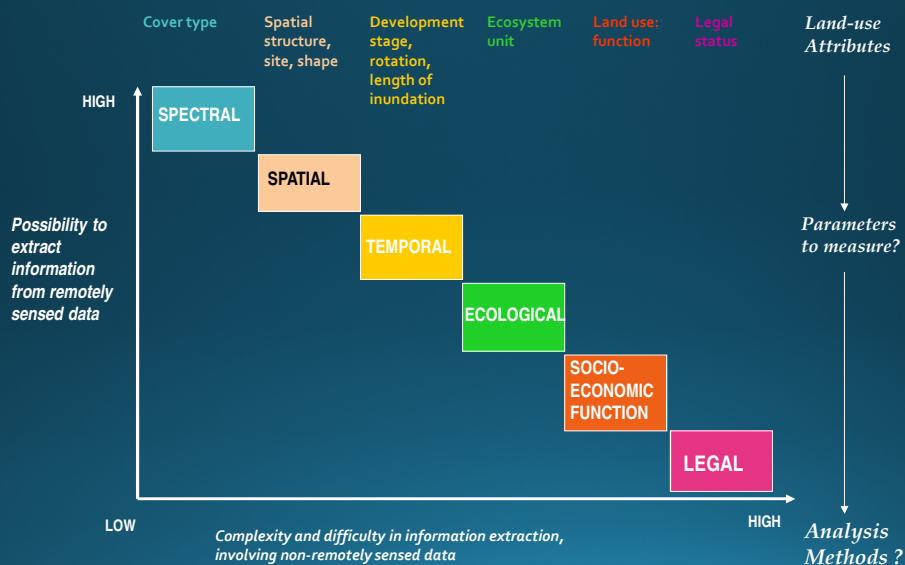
Cover type

Spatial structure, site, shape

Development stage, rotation, length of inundation

Ecosystem unit

Land use: function

Legal status

Land-use Attributes

HIGH

SPECTRAL

SPATIAL

TEMPORAL

ECOLOGICAL

SOCIO-ECONOMIC FUNCTION

LEGAL

Possibility to extract information from remotely sensed data

Parameters to measure?

LOW

Complexity and difficulty in information extraction, involving non-remotely sensed data

HIGH

Analysis Methods ?